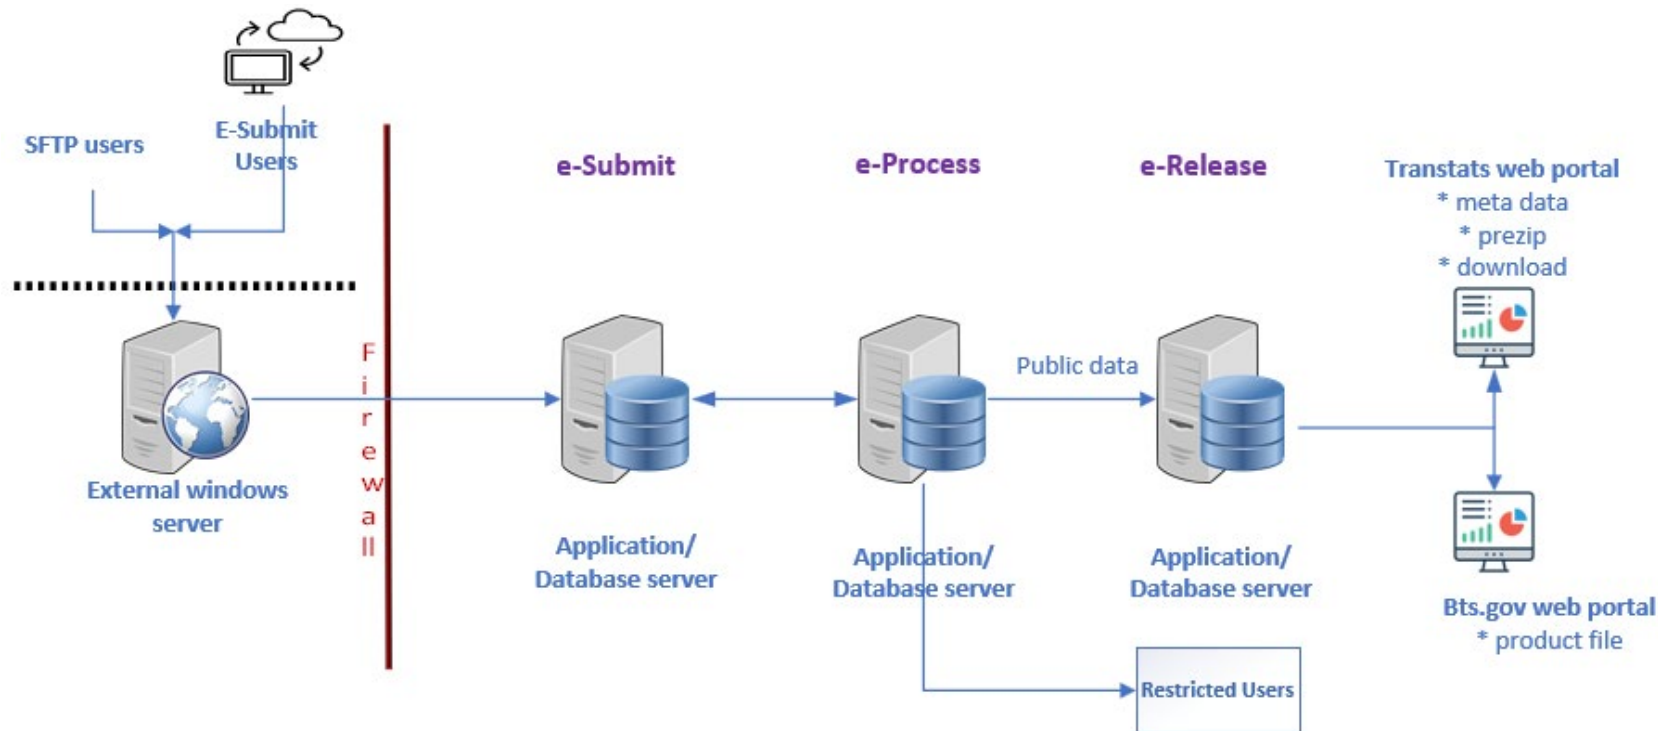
SFTP users

E-Submit Users

e-Submit

e-Process

e-Release

Transtats web portal
* meta data
* prezip
* download

F
i
r
e
w
a
ll

Public data

External windows server

Application/ Database server

Application/ Database server

Application/ Database server

Bts.gov web portal
* product file

Restricted Users